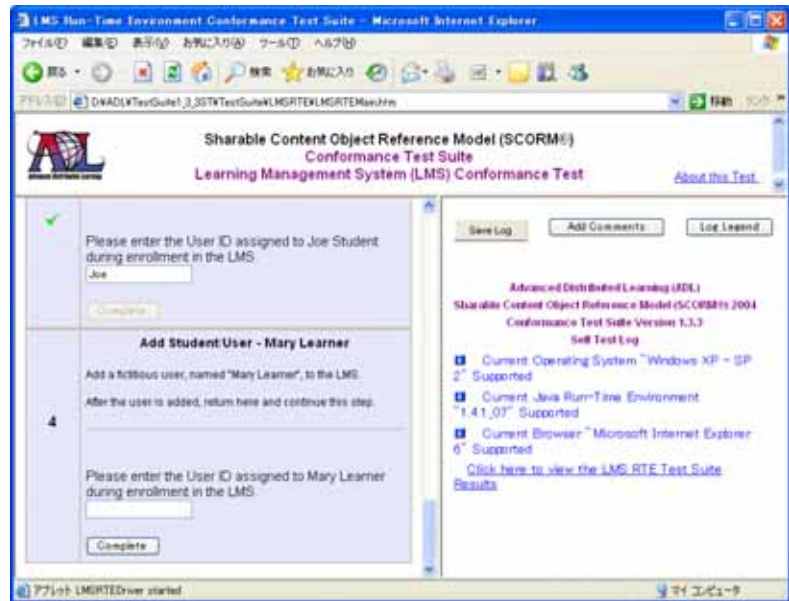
LMS Run-Time Environment Conformance Test Suite - Microsoft Internet Explorer

ファイル(F) 編集(E) 表示(V) お気に入り(A) ツール(T) ヘルプ(H)

戻る 検索 お気に入り

アドレス(D) D:¥ADL¥TestSuite1_3_3ST¥TestSuite¥LMSRTE¥LMSRTEMain.htm 移動 リンク

Sharable Content Object Reference Model (SCORM®)
Conformance Test Suite
Learning Management System (LMS) Conformance Test

About this Test

Please enter the User ID assigned to Joe Student during enrollment in the LMS.

Joe

Complete

Add Student User - Mary Learner

Add a fictitious user, named "Mary Learner", to the LMS.

After the user is added, return here and continue this step.

4

Please enter the User ID assigned to Mary Learner during enrollment in the LMS.

Complete

Save Log

Add Comments

Log Legend

Advanced Distributed Learning (ADL)
Sharable Content Object Reference Model (SCORM®) 2004
Conformance Test Suite Version 1.3.3
Self Test Log

Current Operating System "Windows XP - SP 2" Supported

Current Java Run-Time Environment "1.4.1_07" Supported

Current Browser "Microsoft Internet Explorer 6" Supported

Click here to view the LMS RTE Test Suite Results

アプレット LMSRTEDriver started

マイ コンピュータ